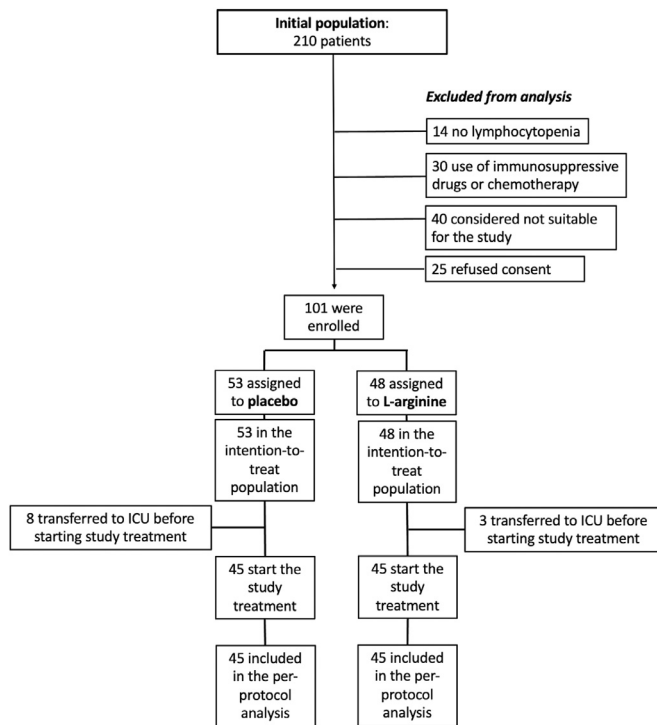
**Initial population**:
210 patients

*Excluded from analysis*

14 no lymphocytopenia

30 use of immunosuppressive drugs or chemotherapy

40 considered not suitable for the study

25 refused consent

101 were enrolled

53 assigned to **placebo**

48 assigned to **L-arginine**

53 in the intention-to-treat population

48 in the intention-to-treat population

8 transferred to ICU before starting study treatment

3 transferred to ICU before starting study treatment

45 start the study treatment

45 start the study treatment

45 included in the per-protocol analysis

45 included in the per-protocol analysis